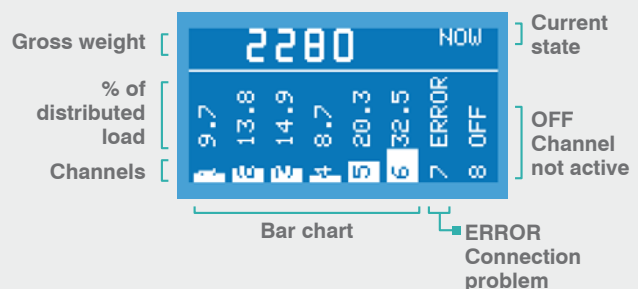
Gross weight

2280

NOW

Current state

% of distributed load

9.7

13.8

14.9

8.7

20.3

32.5

ERROR

OFF

OFF Channel not active

Channels

1

2

3

4

5

6

7

8

Bar chart

ERROR Connection problem